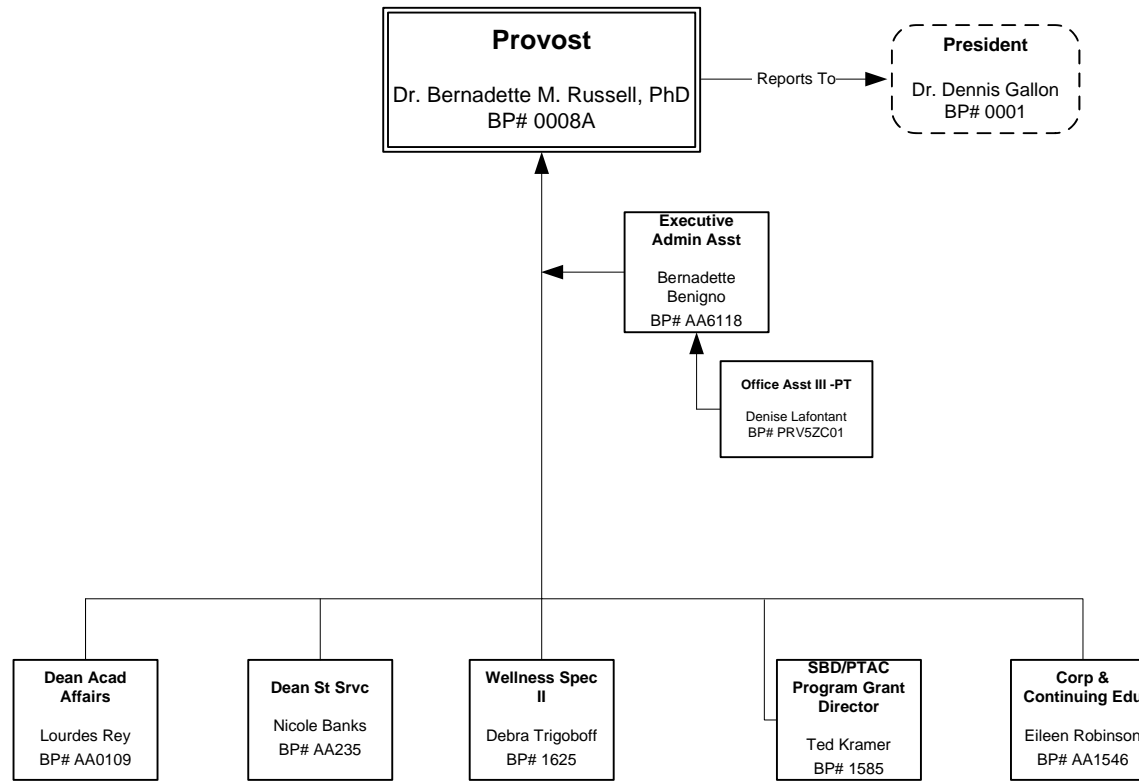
Provost

Dr. Bernadette M. Russell, PhD
BP# 0008A

Reports To

President

Dr. Dennis Gallon
BP# 0001

Executive Admin Asst

Bernadette Benigno
BP# AA6118

Office Asst III -PT

Denise Lafontant
BP# PRV5ZC01

Dean Acad Affairs

Lourdes Rey
BP# AA0109

Dean St Srvc

Nicole Banks
BP# AA235

Wellness Spec II

Debra Trigoboff
BP# 1625

SBD/PTAC Program Grant Director

Ted Kramer
BP# 1585

Corp & Continuing Edu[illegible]

Eileen Robinson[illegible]
BP# AA1546